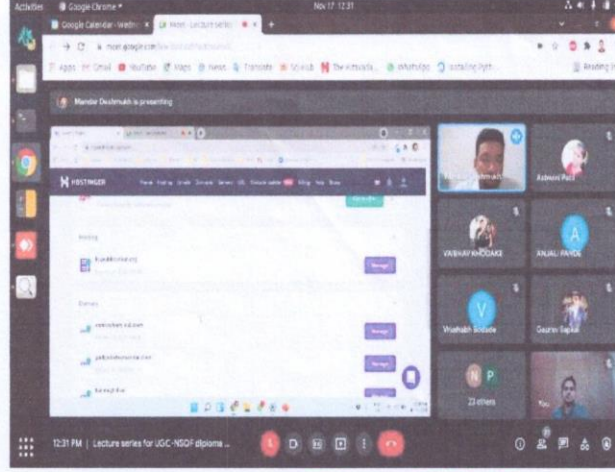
Activities Google Chrome Nov 17 12:31

Google Calendar - Wedne × Meet - Lecture series fo ×

meet.google.com

Apps Gmail YouTube Maps News Translate Reading list

Mandar Deshmukh is presenting

HOSTINGER

Hosting

Manage

Domains

Manage

Manage

Ashwini Patil

VAIBHAV KHODAKE

ANJALI PANDE

Vrushabh Sonawane

Gaurav Sapkal

23 others

You

12:31 PM | Lecture series for UGC-NSQF diploma ...